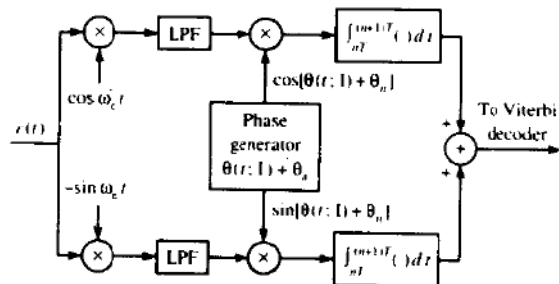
$r(t)$

$\times$

$\cos \omega_c t$

LPF

$\times$

$\int_{nT}^{(n+1)T} (\ ) dt$

$\cos[\theta(t; \mathbf{I}) + \theta_n]$

Phase generator $\theta(t; \mathbf{I}) + \theta_n$

$\sin[\theta(t; \mathbf{I}) + \theta_n]$

$-\sin \omega_c t$

$\times$

LPF

$\times$

$\int_{nT}^{(n+1)T} (\ ) dt$

+

+

+

To Viterbi decoder